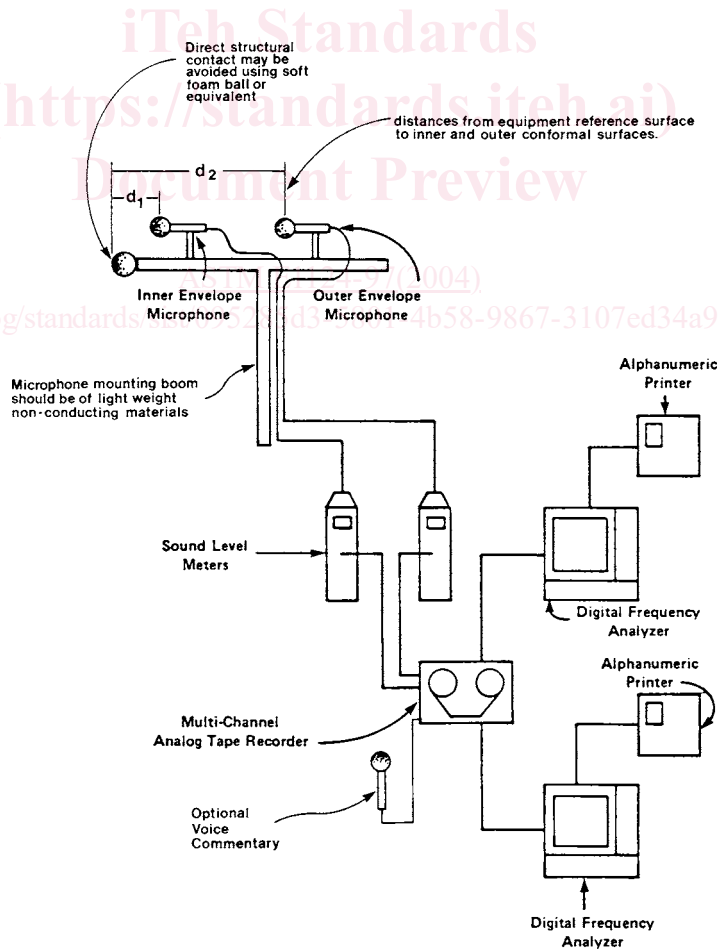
iTeh Standards
https://standards.iteh.ai)
Document Preview

Direct structural contact may be avoided using soft foam ball or equivalent

distances from equipment reference surface to inner and outer conformal surfaces.

$d_2$

$d_1$

Inner Envelope Microphone

Outer Envelope Microphone

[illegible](2004)

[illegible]g/standards/sist/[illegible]3-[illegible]-4b58-9867-3107ed34a9

Microphone mounting boom should be of light weight non-conducting materials

Alphanumeric Printer

Sound Level Meters

Digital Frequency Analyzer

Alphanumeric Printer

Multi-Channel Analog Tape Recorder

Optional Voice Commentary

Digital Frequency Analyzer